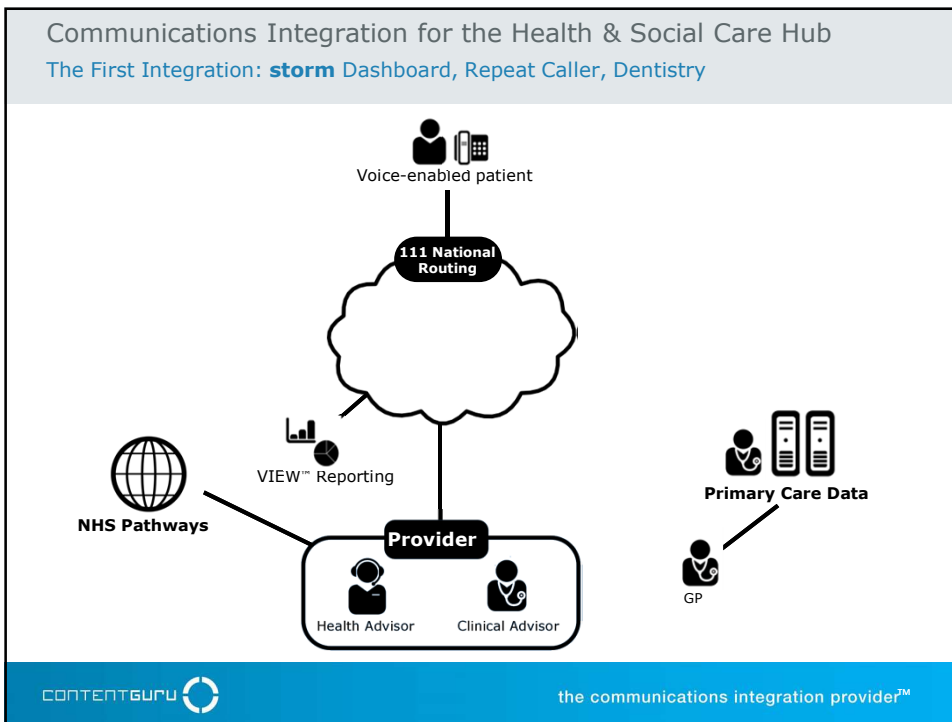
Communications Integration for the Health & Social Care Hub

The First Integration: **storm** Dashboard, Repeat Caller, Dentistry

Voice-enabled patient

111 National Routing

VIEW™ Reporting

NHS Pathways

Provider

Health Advisor

Clinical Advisor

Primary Care Data

GP

CONTENTGURU

the communications integration provider™